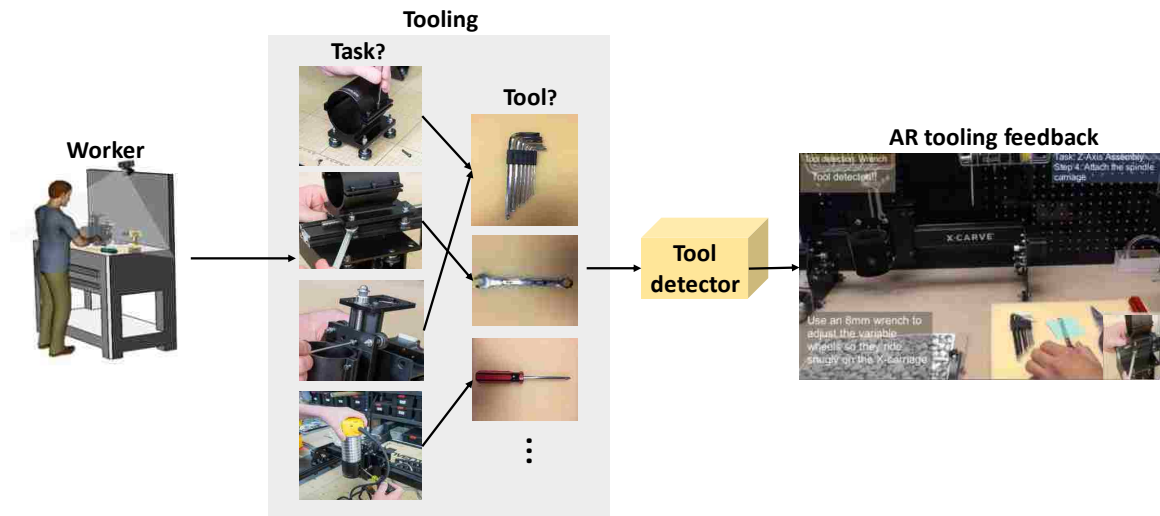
Tooling

Task?

Tool?

Worker

AR tooling feedback

Tool detector

Tool detection: Wrench

Tool detected!!

Task: Z-Axis Assembly
Step 4: Attach the spindle carriage

X-CARVE

Use an 8mm wrench to adjust the variable wheels so they ride snugly on the X-carriage

⋮